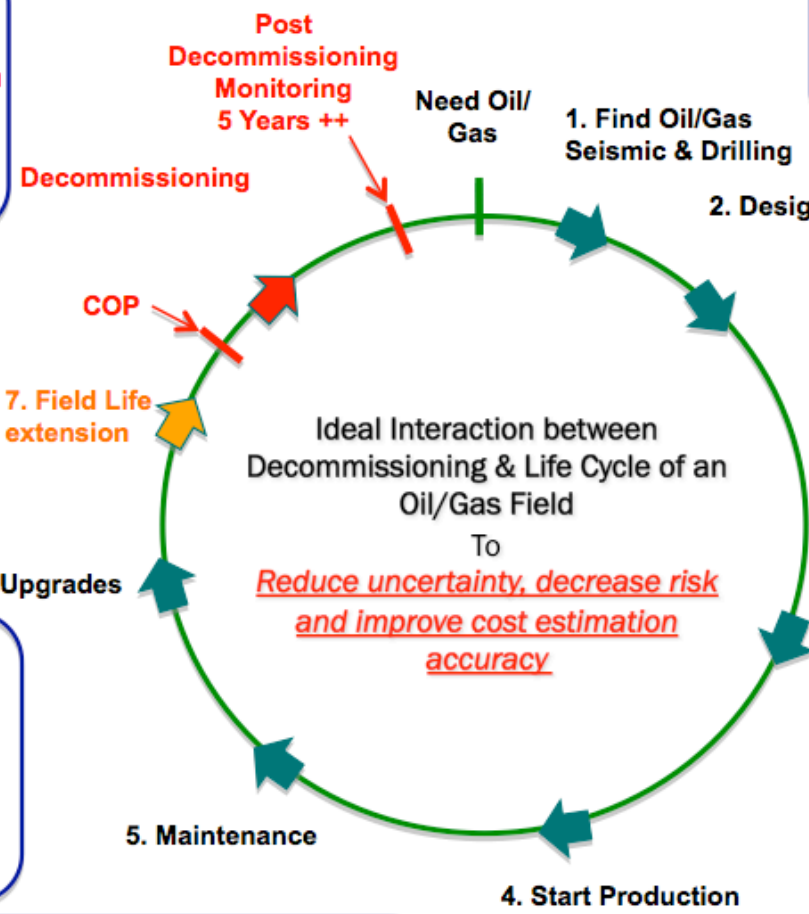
Post Decommissioning Monitoring 5 Years ++

Need Oil/ Gas

1. Find Oil/Gas Seismic & Drilling

2. Desig

Decommissioning

COP

7. Field Life extension

Ideal Interaction between Decommissioning & Life Cycle of an Oil/Gas Field

To

Reduce uncertainty, decrease risk and improve cost estimation accuracy

Upgrades

5. Maintenance

4. Start Production